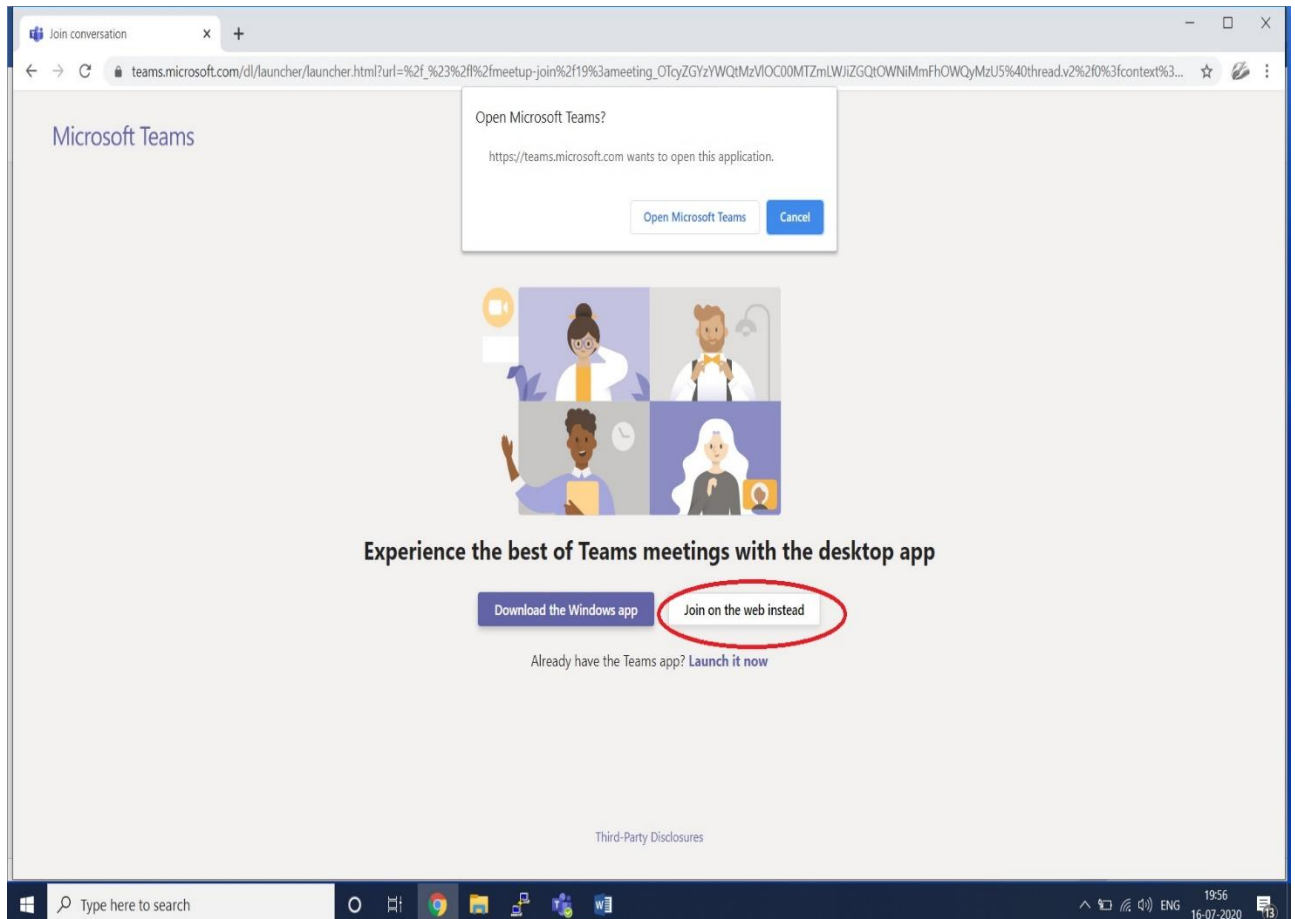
Join conversation × +

teams.microsoft.com/dl/launcher/launcher.html?url=%2f_%23%2fl%2fmeetup-join%2f19%3ameeting_OTcyZGYzYWQtMzVlOC00MTZmLWJiZGQtOWNiMmFhOWQyMzU5%40thread.v2%2f0%3fcontext%3...

Microsoft Teams

Open Microsoft Teams?

https://teams.microsoft.com wants to open this application.

Open Microsoft Teams Cancel

Experience the best of Teams meetings with the desktop app

Download the Windows app Join on the web instead

Already have the Teams app? Launch it now

Third-Party Disclosures

Type here to search

ENG 19:56 16-07-2020 13